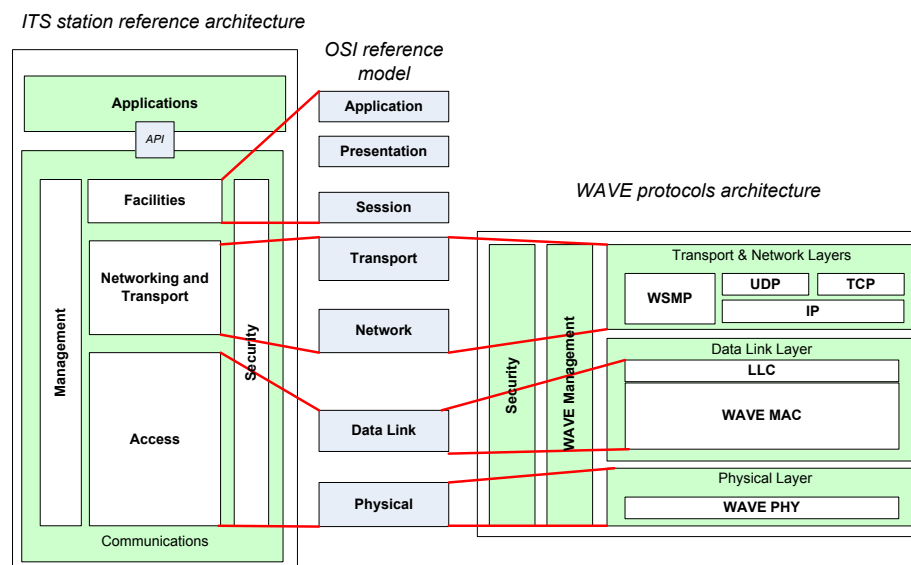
ITS station reference architecture

Applications

API

Management

Facilities

Networking and Transport

Access

Security

Communications

OSI reference model

Application

Presentation

Session

Transport

Network

Data Link

Physical

WAVE protocols architecture

Security

WAVE Management

Transport & Network Layers

WSMP

UDP

TCP

IP

Data Link Layer

LLC

WAVE MAC

Physical Layer

WAVE PHY